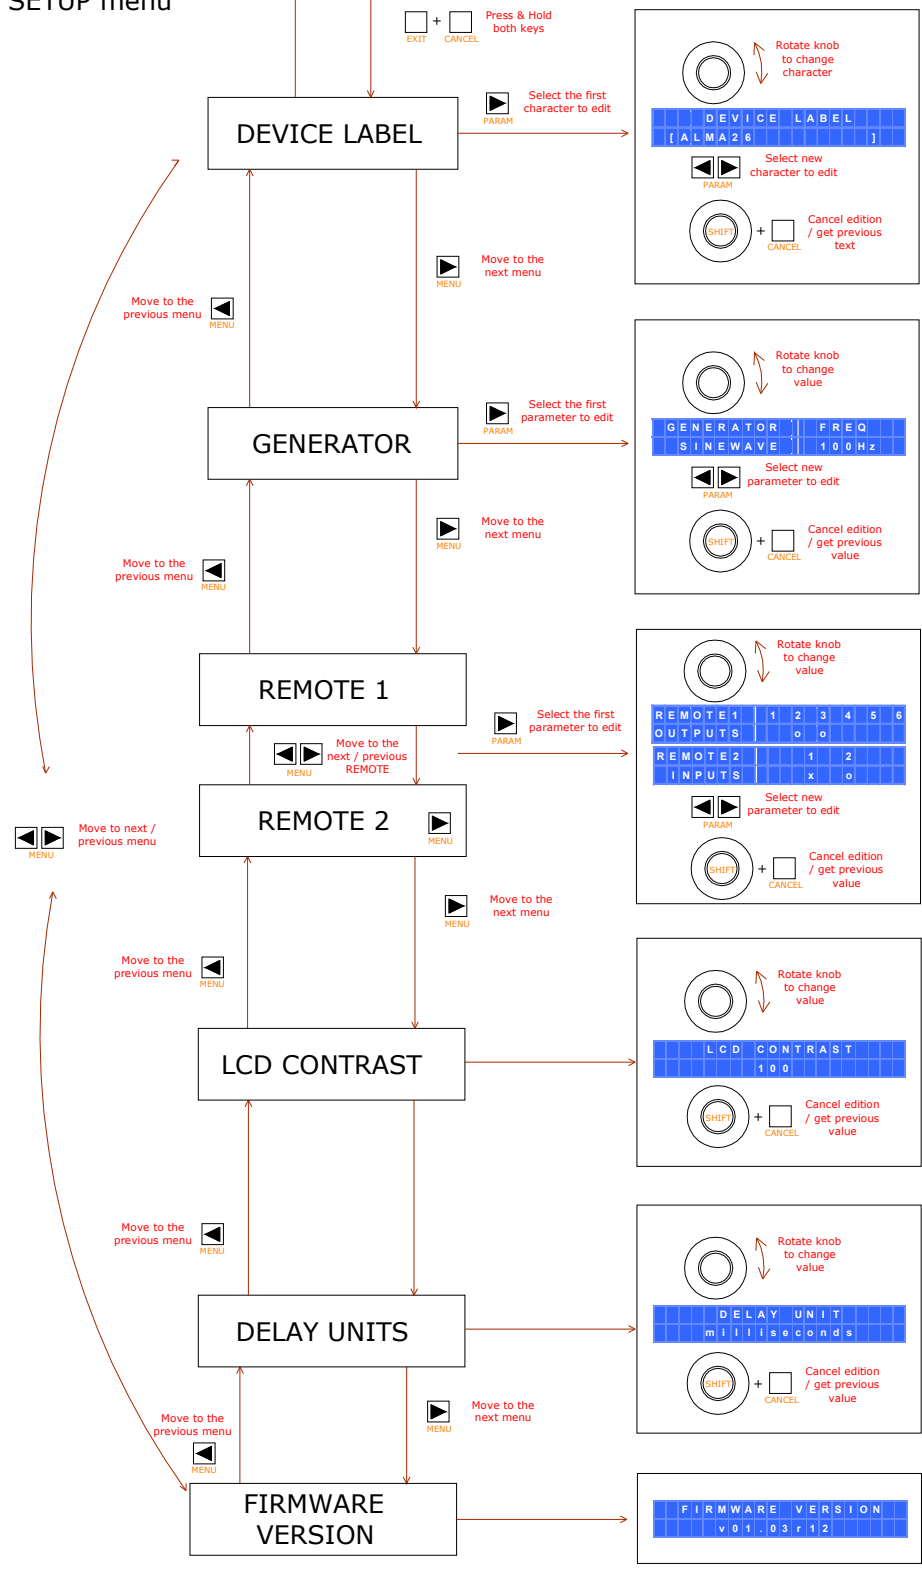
SETUP menu

EXIT + CANCEL Press & Hold both keys

DEVICE LABEL

PARAM Select the first character to edit

Rotate knob to change character

DEVICE LABEL
[ALMA26 ]

PARAM Select new character to edit

SHIFT + CANCEL Cancel edition / get previous text

MENU Move to the next menu

Move to the previous menu MENU

GENERATOR

PARAM Select the first parameter to edit

Rotate knob to change value

GENERATOR FREQ
SINEWAVE 100Hz

PARAM Select new parameter to edit

SHIFT + CANCEL Cancel edition / get previous value

MENU Move to the next menu

Move to the previous menu MENU

REMOTE 1

PARAM Select the first parameter to edit

Rotate knob to change value

REMOTE1 1 2 3 4 5 6
OUTPUTS o o
REMOTE2 1 2
INPUTS x o

PARAM Select new parameter to edit

SHIFT + CANCEL Cancel edition / get previous value

MENU Move to the next / previous REMOTE

REMOTE 2 MENU

MENU Move to next / previous menu

MENU Move to the next menu

Move to the previous menu MENU

LCD CONTRAST

Rotate knob to change value

LCD CONTRAST
100

SHIFT + CANCEL Cancel edition / get previous value

Move to the previous menu MENU

DELAY UNITS

Rotate knob to change value

DELAY UNIT
milliseconds

SHIFT + CANCEL Cancel edition / get previous value

MENU Move to the next menu

Move to the previous menu MENU

FIRMWARE VERSION

FIRMWARE VERSION
v01.03r12